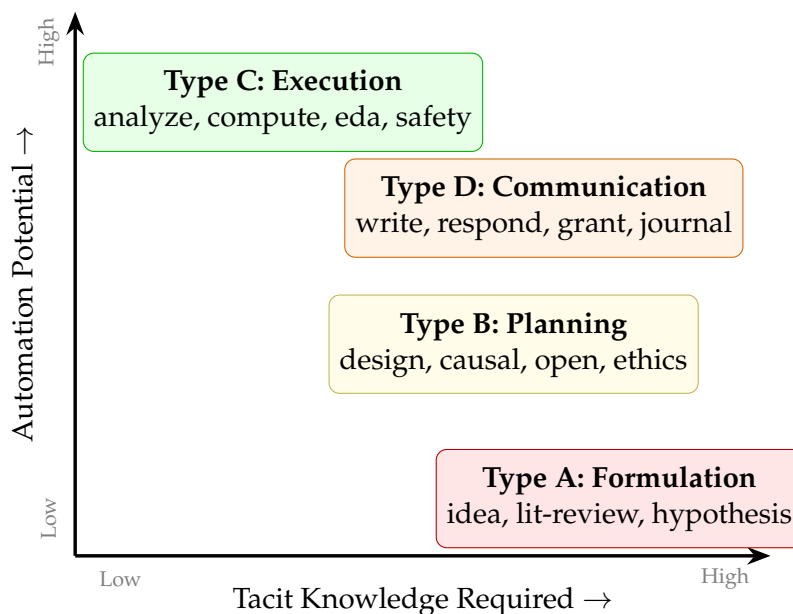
High

Type C: Execution
analyze, compute, eda, safety

Type D: Communication
write, respond, grant, journal

Type B: Planning
design, causal, open, ethics

Type A: Formulation
idea, lit-review, hypothesis

Low

Automation Potential →

Low

High

Tacit Knowledge Required →